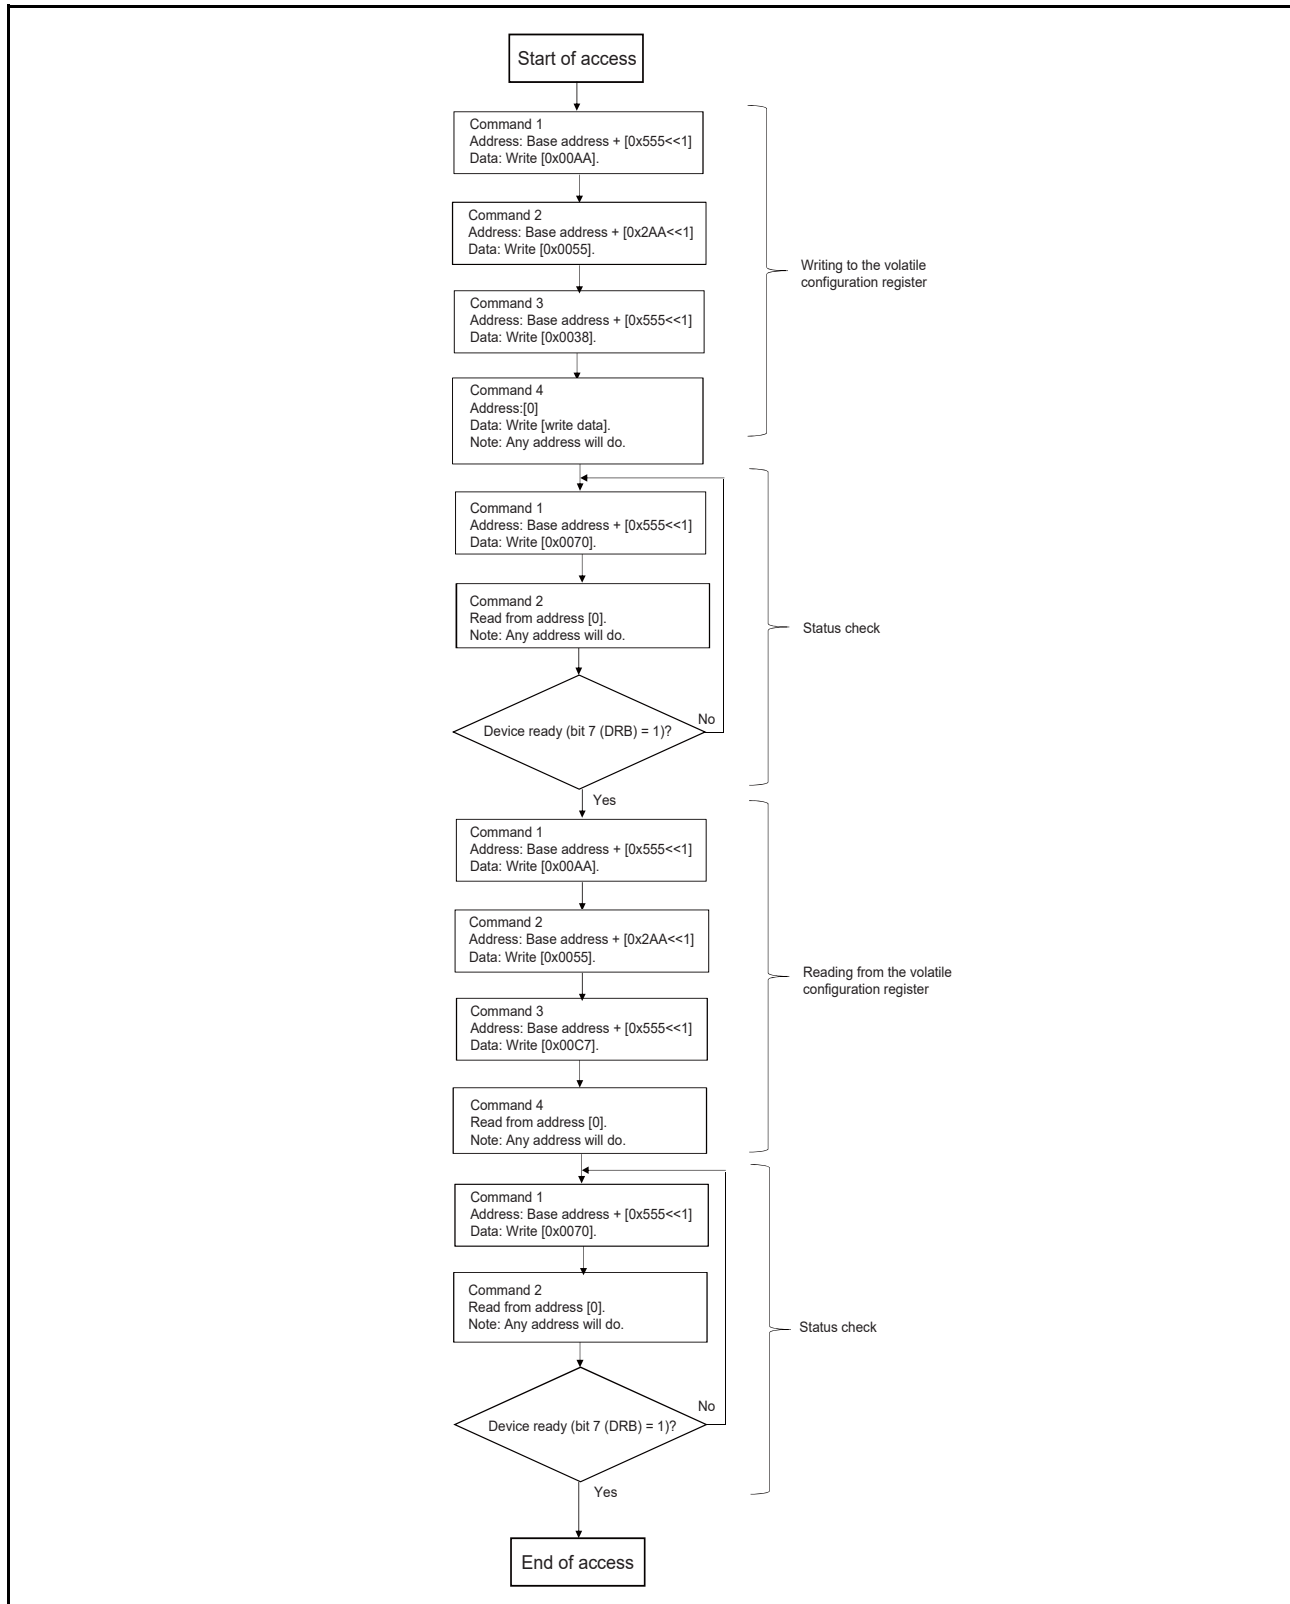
Start of access

Command 1
Address: Base address + [0x555<<1]
Data: Write [0x00AA].

Command 2
Address: Base address + [0x2AA<<1]
Data: Write [0x0055].

Command 3
Address: Base address + [0x555<<1]
Data: Write [0x0038].

Command 4
Address:[0]
Data: Write [write data].
Note: Any address will do.

Writing to the volatile configuration register

Command 1
Address: Base address + [0x555<<1]
Data: Write [0x0070].

Command 2
Read from address [0].
Note: Any address will do.

Device ready (bit 7 (DRB) = 1)?

No

Status check

Yes

Command 1
Address: Base address + [0x555<<1]
Data: Write [0x00AA].

Command 2
Address: Base address + [0x2AA<<1]
Data: Write [0x0055].

Command 3
Address: Base address + [0x555<<1]
Data: Write [0x00C7].

Command 4
Read from address [0].
Note: Any address will do.

Reading from the volatile configuration register

Command 1
Address: Base address + [0x555<<1]
Data: Write [0x0070].

Command 2
Read from address [0].
Note: Any address will do.

Device ready (bit 7 (DRB) = 1)?

No

Status check

Yes

End of access